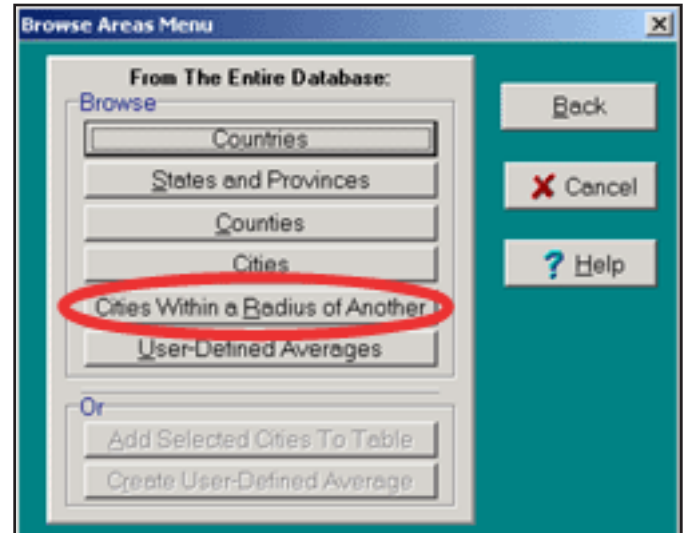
Browse Areas Menu

×

From The Entire Database:

Browse

Countries

States and Provinces

Counties

Cities

Cities Within a Radius of Another

User-Defined Averages

Or

Add Selected Cities To Table

Create User-Defined Average

Back

Cancel

Help